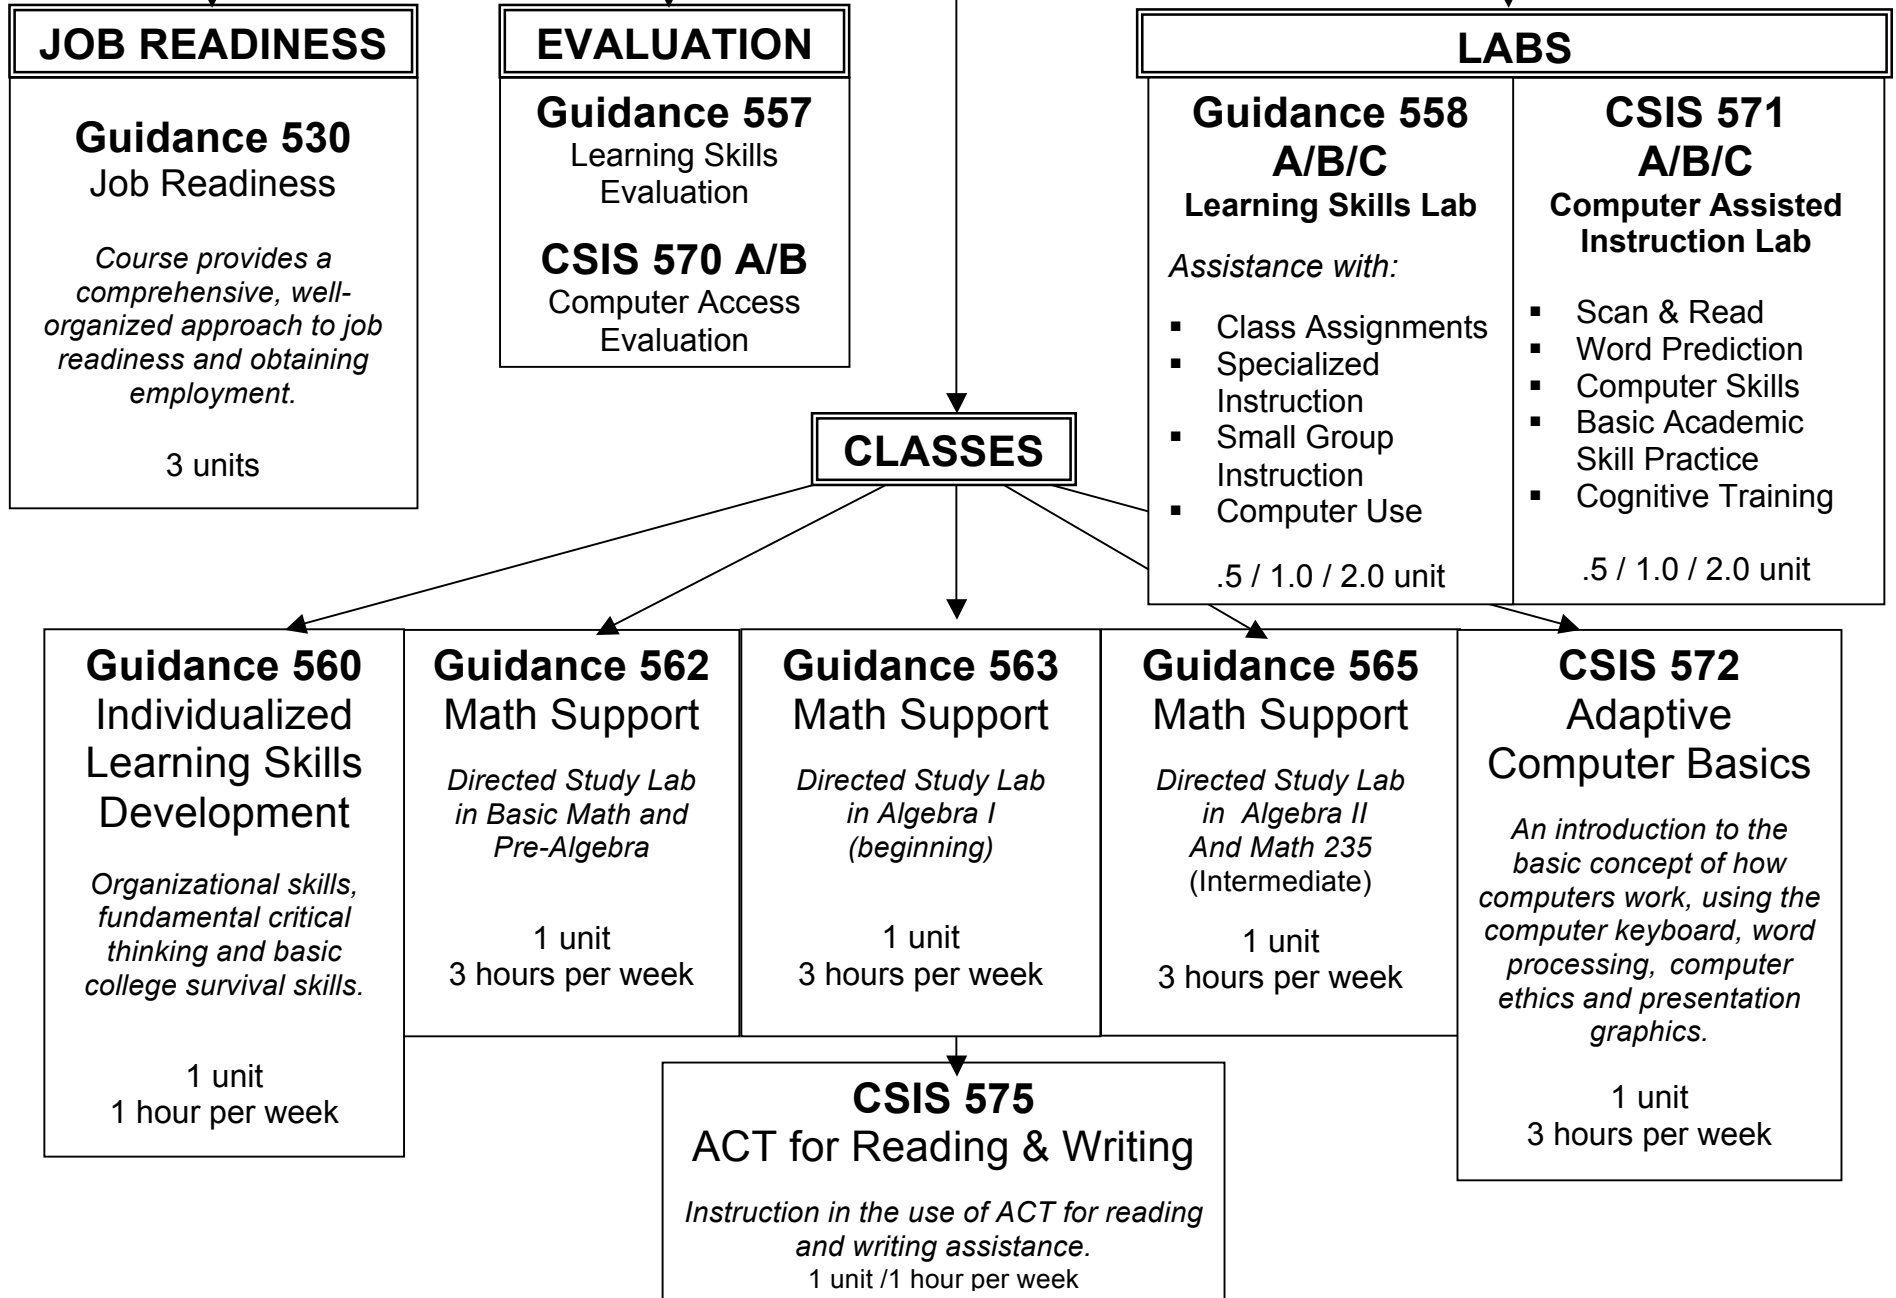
JOB READINESS

Guidance 530
Job Readiness

Course provides a comprehensive, well-organized approach to job readiness and obtaining employment.

3 units

EVALUATION

Guidance 557
Learning Skills Evaluation

CSIS 570 A/B
Computer Access Evaluation

LABS

Guidance 558 A/B/C
Learning Skills Lab

Assistance with:

- Class Assignments
- Specialized Instruction
- Small Group Instruction
- Computer Use

.5 / 1.0 / 2.0 unit

CSIS 571 A/B/C
Computer Assisted Instruction Lab

- Scan & Read
- Word Prediction
- Computer Skills
- Basic Academic Skill Practice
- Cognitive Training

.5 / 1.0 / 2.0 unit

CLASSES

Guidance 560
Individualized Learning Skills Development

Organizational skills, fundamental critical thinking and basic college survival skills.

1 unit
1 hour per week

Guidance 562
Math Support

Directed Study Lab in Basic Math and Pre-Algebra

1 unit
3 hours per week

Guidance 563
Math Support

Directed Study Lab in Algebra I (beginning)

1 unit
3 hours per week

Guidance 565
Math Support

Directed Study Lab in Algebra II And Math 235 (Intermediate)

1 unit
3 hours per week

CSIS 572
Adaptive Computer Basics

An introduction to the basic concept of how computers work, using the computer keyboard, word processing, computer ethics and presentation graphics.

1 unit
3 hours per week

CSIS 575
ACT for Reading & Writing

Instruction in the use of ACT for reading and writing assistance.
1 unit /1 hour per week